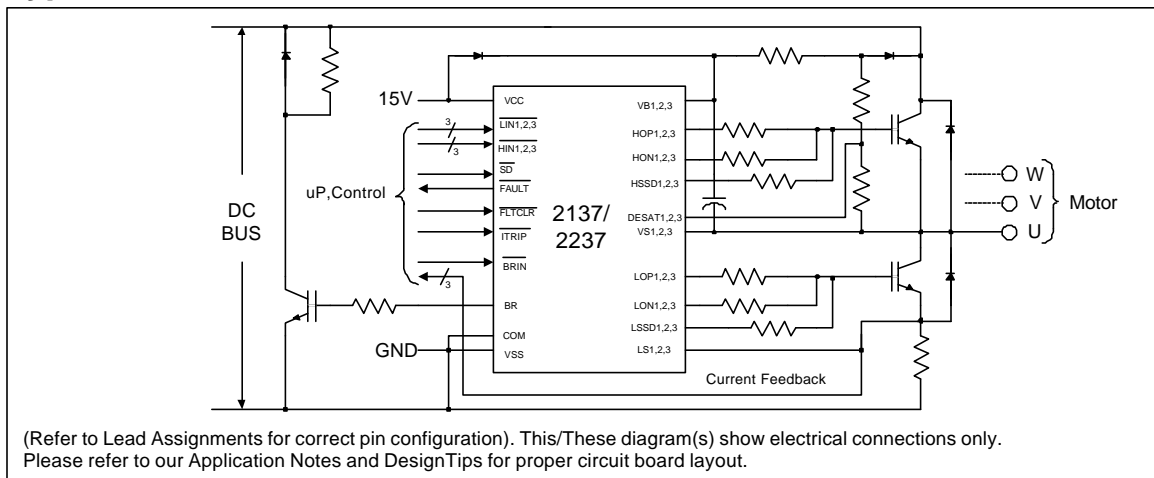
DC BUS

15V

uP,Control

3

3

3

VCC

$\overline{LIN1,2,3}$

$\overline{HIN1,2,3}$

$\overline{SD}$

$\overline{FAULT}$

$\overline{FLTCLR}$

$\overline{ITRIP}$

$\overline{BRIN}$

BR

COM

VSS

GND

2137/
2237

VB1,2,3

HOP1,2,3

HON1,2,3

HSSD1,2,3

DESAT1,2,3

VS1,2,3

LOP1,2,3

LON1,2,3

LSSD1,2,3

LS1,2,3

Current Feedback

W

V

U

Motor

(Refer to Lead Assignments for correct pin configuration). This/These diagram(s) show electrical connections only. Please refer to our Application Notes and DesignTips for proper circuit board layout.